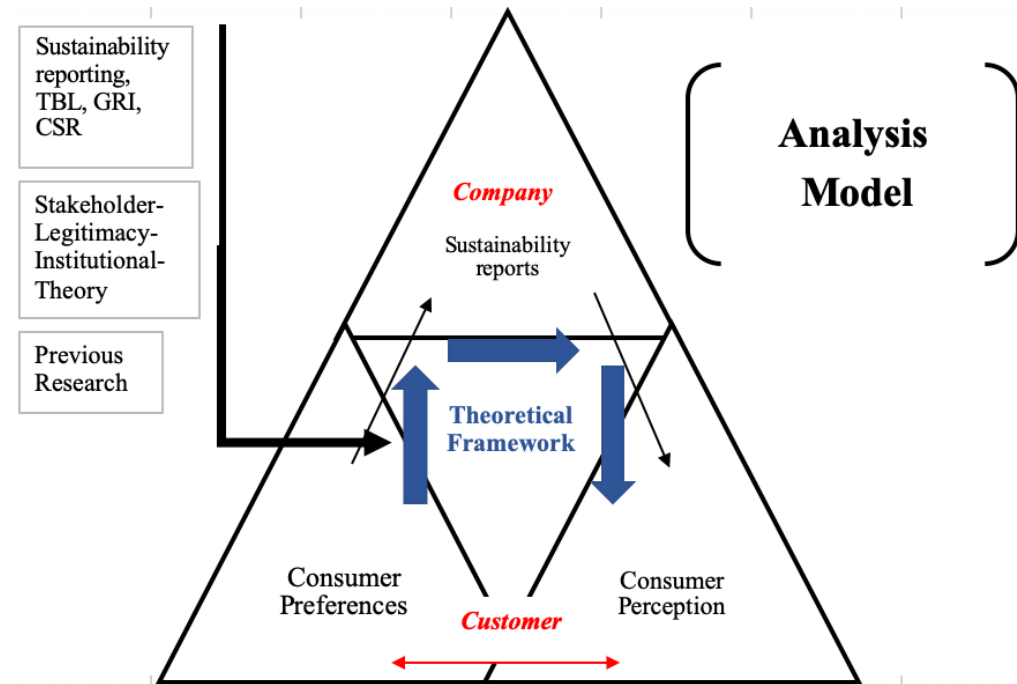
Sustainability reporting, TBL, GRI, CSR

Stakeholder-Legitimacy-Institutional-Theory

Previous Research

Analysis Model

Company

Sustainability reports

Theoretical Framework

Consumer Preferences

Customer

Consumer Perception